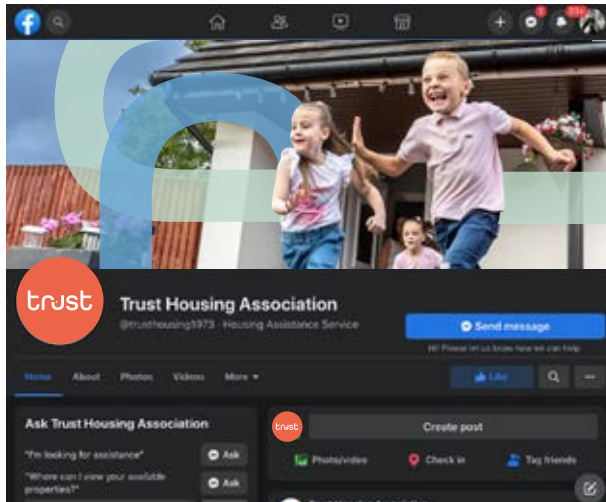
1

10+

trust

Trust Housing Association

@trusthousing1973 · Housing Assistance Service

Send message

Hi! Please let us know how we can help

Home About Photos Videos More

Like

Ask Trust Housing Association

"I'm looking for assistance"

Ask

"Where can I view your available properties?"

Ask

trust

Create post

Photo/video

Check in

Tag friends